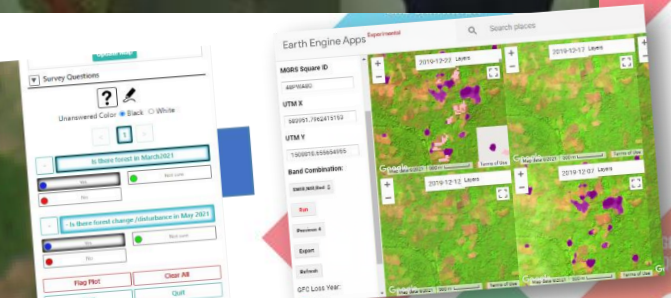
Survey Questions

Unanswered Color: Black White

1

Is there forest in March2021

No

Not sure

No

Is there forest change / disturbance in May 2021

No

Not sure

No

Flag Plot

Clear All

Quit

Earth Engine Apps Experimental

Search places

MGRS Square ID

48PXA60

UTM X

660951.7962415163

UTM Y

1909919.656545593

Band Combination:

SWIR,NIR,Red

Run

Previous 4

Export

Refresh

GFC Loss Year:

2019-12-22 Layers

2019-12-17 Layers

2019-12-12 Layers

2019-12-07 Layers

Google

Map data ©2021

Terms of Use